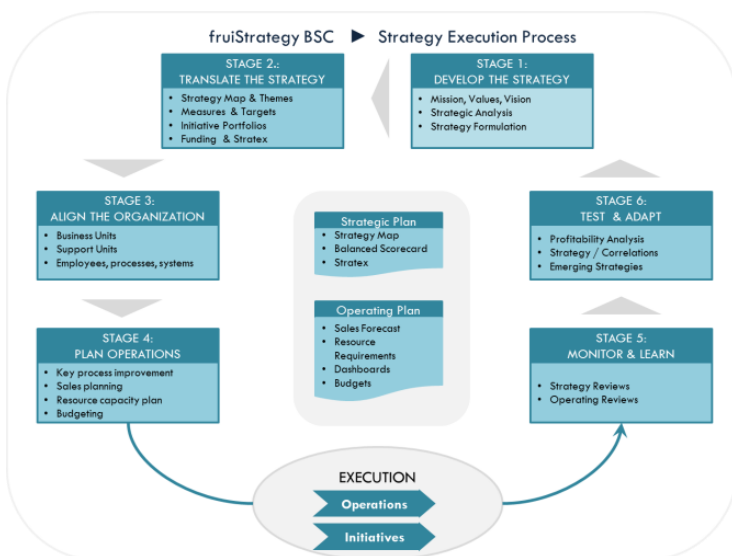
fruiStrategy BSC ► Strategy Execution Process

STAGE 2.:
TRANSLATE THE STRATEGY
- Strategy Map & Themes
- Measures & Targets
- Initiative Portfolios
- Funding & Stratex

STAGE 1:
DEVELOP THE STRATEGY
- Mission, Values, Vision
- Strategic Analysis
- Strategy Formulation

STAGE 3:
ALIGN THE ORGANIZATION
- Business Units
- Support Units
- Employees, processes, systems

Strategic Plan
- Strategy Map
- Balanced Scorecard
- Stratex

Operating Plan
- Sales Forecast
- Resource Requirements
- Dashboards
- Budgets

STAGE 6:
TEST & ADAPT
- Profitability Analysis
- Strategy / Correlations
- Emerging Strategies

STAGE 4:
PLAN OPERATIONS
- Key process improvement
- Sales planning
- Resource capacity plan
- Budgeting

STAGE 5:
MONITOR & LEARN
- Strategy Reviews
- Operating Reviews

EXECUTION
Operations
Initiatives